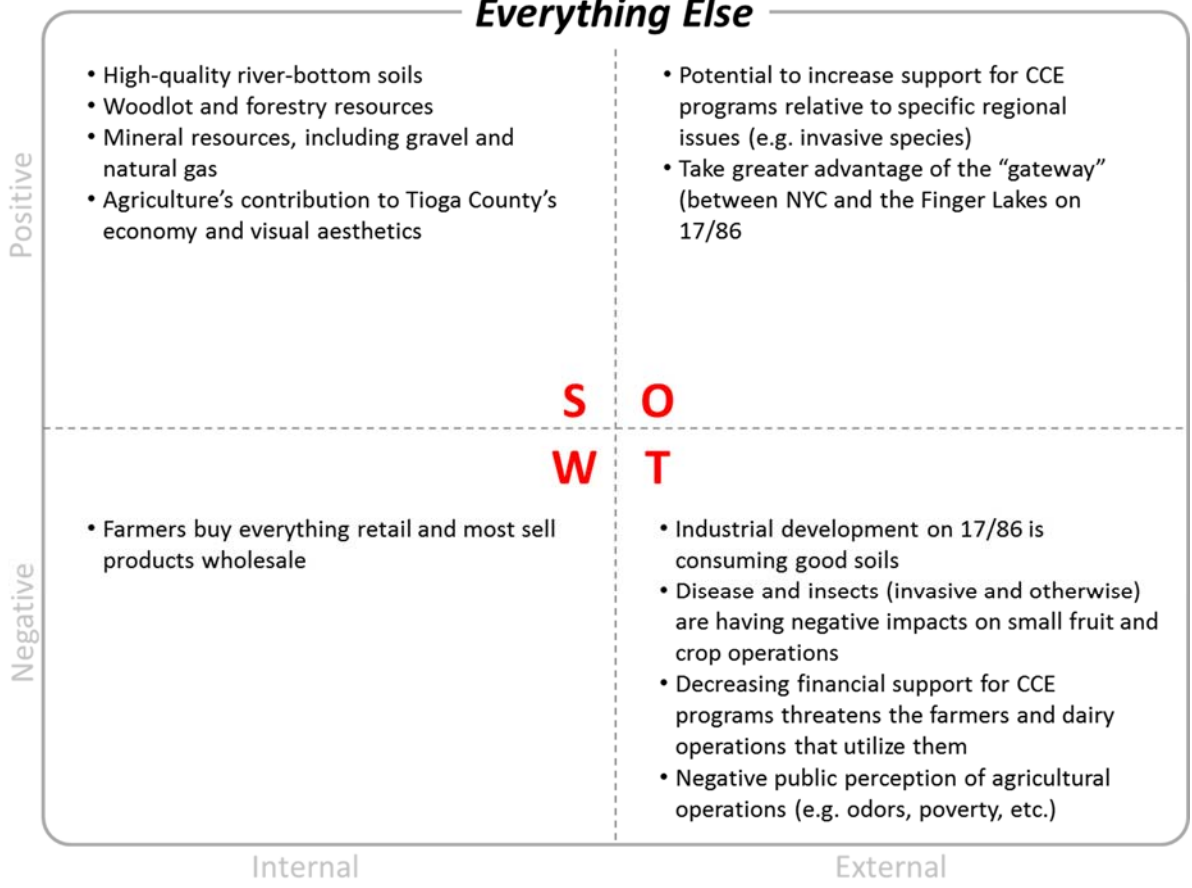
Everything Else

Positive

• High-quality river-bottom soils
• Woodlot and forestry resources
• Mineral resources, including gravel and natural gas
• Agriculture's contribution to Tioga County's economy and visual aesthetics

• Potential to increase support for CCE programs relative to specific regional issues (e.g. invasive species)
• Take greater advantage of the "gateway" (between NYC and the Finger Lakes on 17/86

S O
W T

Negative

• Farmers buy everything retail and most sell products wholesale

• Industrial development on 17/86 is consuming good soils
• Disease and insects (invasive and otherwise) are having negative impacts on small fruit and crop operations
• Decreasing financial support for CCE programs threatens the farmers and dairy operations that utilize them
• Negative public perception of agricultural operations (e.g. odors, poverty, etc.)

Internal

External